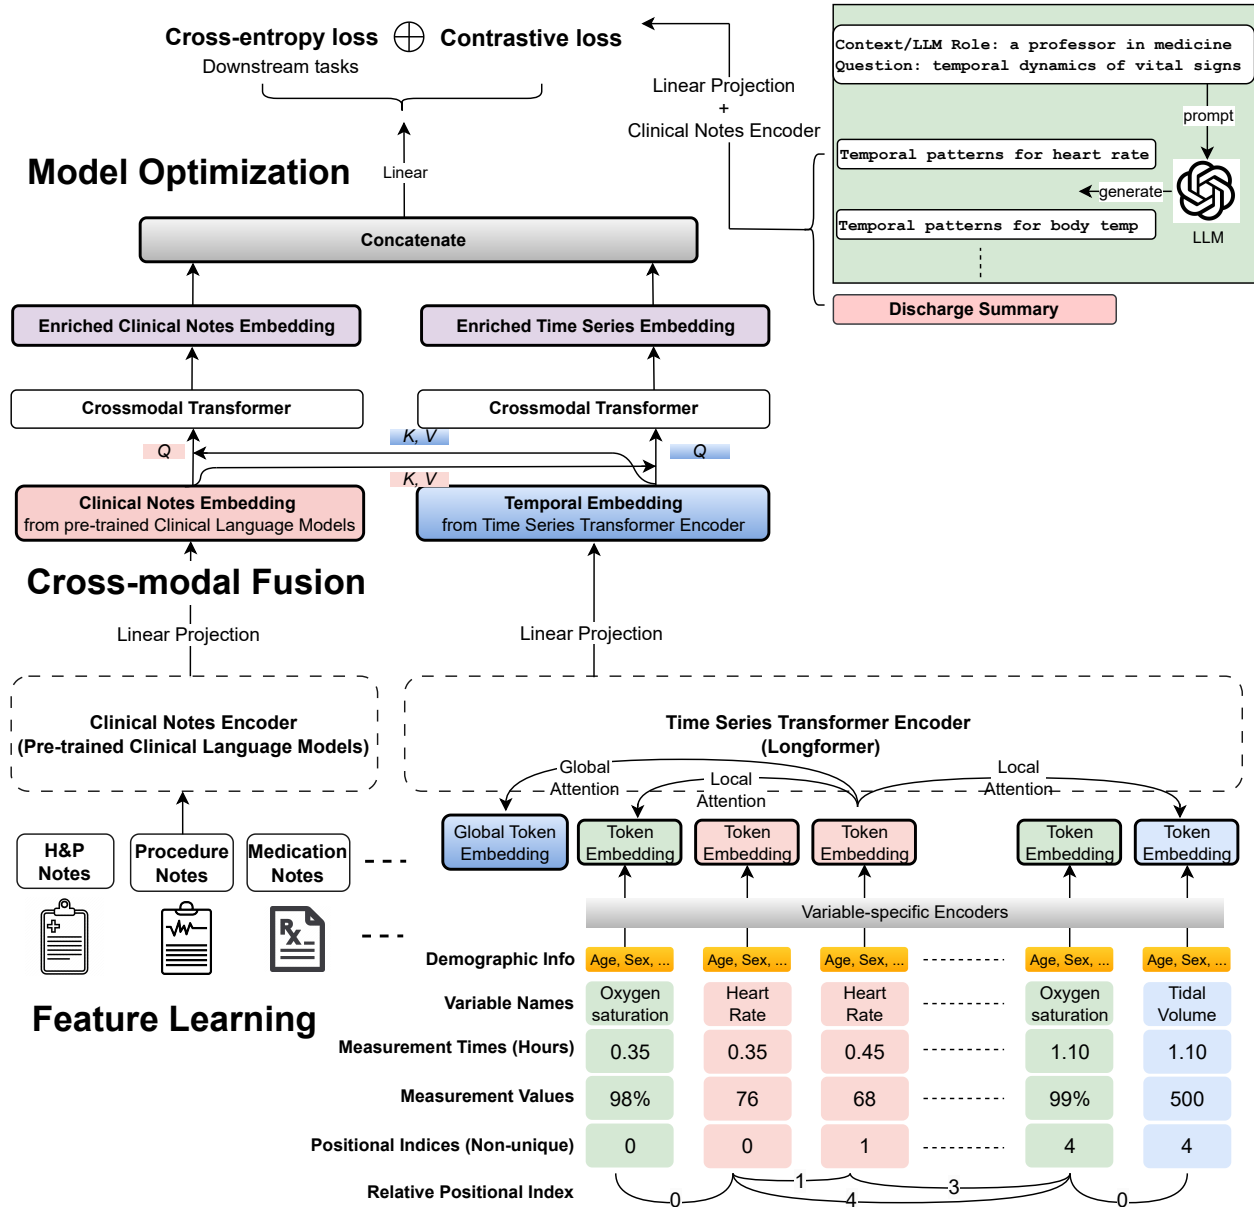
Cross-entropy loss ⊕ Contrastive loss
Downstream tasks

Linear Projection
+
Clinical Notes Encoder

Context/LLM Role: a professor in medicine
Question: temporal dynamics of vital signs

prompt

Temporal patterns for heart rate

generate

Temporal patterns for body temp

LLM

Discharge Summary

Model Optimization

Linear

Concatenate

Enriched Clinical Notes Embedding

Enriched Time Series Embedding

Crossmodal Transformer

Crossmodal Transformer

K, V

Q

Q

K, V

Clinical Notes Embedding
from pre-trained Clinical Language Models

Temporal Embedding
from Time Series Transformer Encoder

Cross-modal Fusion

Linear Projection

Linear Projection

Clinical Notes Encoder
(Pre-trained Clinical Language Models)

Time Series Transformer Encoder
(Longformer)

Global Attention

Local Attention

Local Attention

H&P Notes

Procedure Notes

Medication Notes

Global Token Embedding

Token Embedding

Token Embedding

Token Embedding

Token Embedding

Token Embedding

Variable-specific Encoders

Feature Learning

| Demographic Info | Age, Sex, ... | Age, Sex, ... | Age, Sex, ... | | Age, Sex, ... | Age, Sex, ... |
|---|---|---|---|---|---|---|
| Variable Names | Oxygen saturation | Heart Rate | Heart Rate | | Oxygen saturation | Tidal Volume |
| Measurement Times (Hours) | 0.35 | 0.35 | 0.45 | | 1.10 | 1.10 |
| Measurement Values | 98% | 76 | 68 | | 99% | 500 |
| Positional Indices (Non-unique) | 0 | 0 | 1 | | 4 | 4 |

Relative Positional Index
0
1
4
3
0